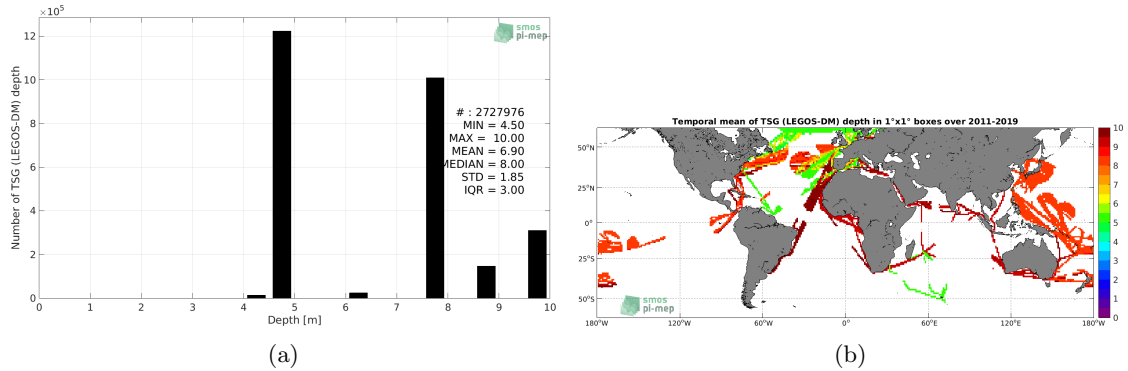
$\times 10^5$

smos pi-mep

Number of TSG (LEGOS-DM) depth

12
10
8
6
4
2
0

# : 2727976
MIN = 4.50
MAX = 10.00
MEAN = 6.90
MEDIAN = 8.00
STD = 1.85
IQR = 3.00

0 1 2 3 4 5 6 7 8 9 10
Depth [m]

(a)

Temporal mean of TSG (LEGOS-DM) depth in 1°x1° boxes over 2011-2019

50°N
25°N
0°
25°S
50°S

180°W 120°W 60°W 0° 60°E 120°E 180°W

smos pi-mep

10
9
8
7
6
5
4
3
2
1
0

(b)